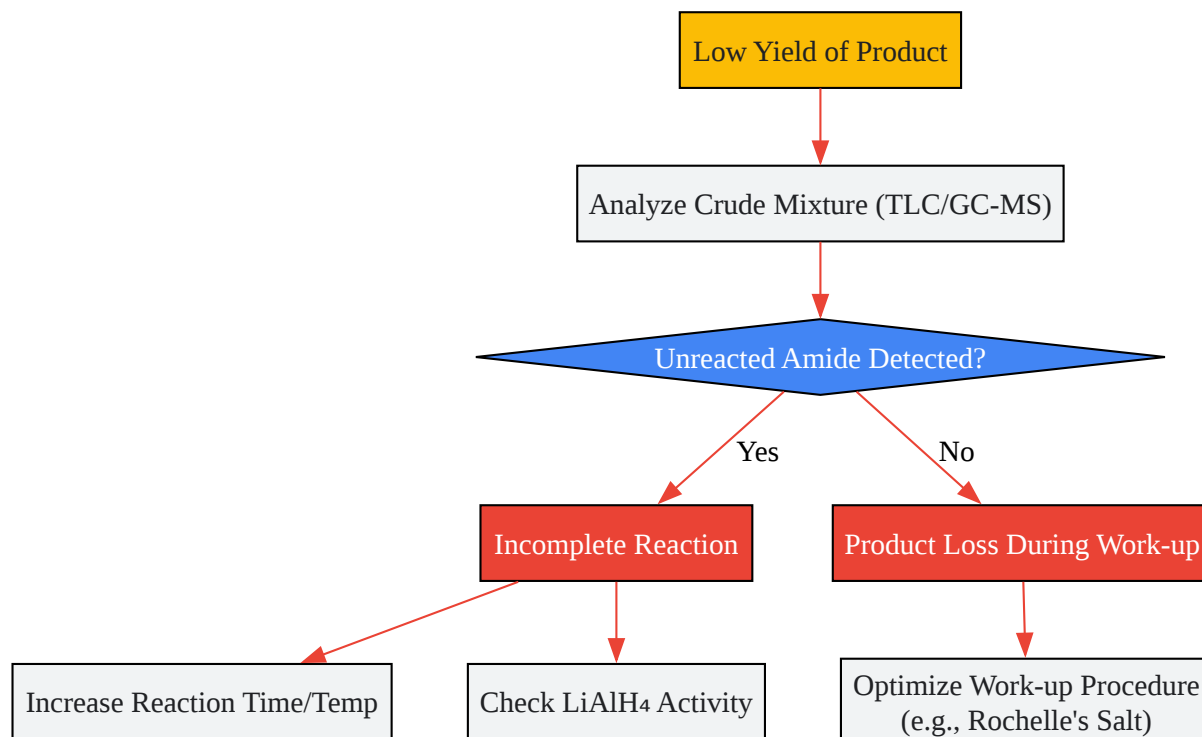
Low Yield of Product

Analyze Crude Mixture (TLC/GC-MS)

Unreacted Amide Detected?

Yes

No

Incomplete Reaction

Product Loss During Work-up

Increase Reaction Time/Temp

Check $LiAlH_4$ Activity

Optimize Work-up Procedure (e.g., Rochelle's Salt)